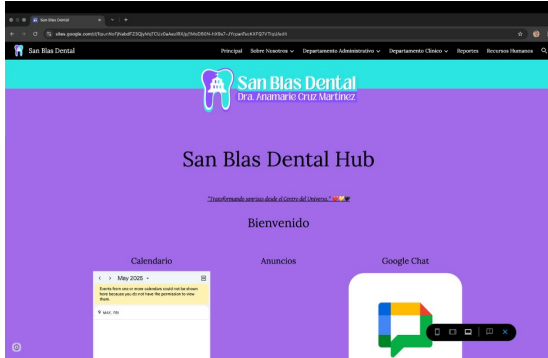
San Blas Dental
sites.google.com/d/1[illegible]
San Blas Dental
Principal Sobre Nosotros Departamento Administrativo Departamento Clinico Reportes Recursos Humanos
San Blas Dental
Dra. Anamarie Cruz Martinez
San Blas Dental Hub
"Transformando sonrisas desde el Centro del Universo."
Bienvenido
Calendario
Anuncios
Google Chat
May 2025
Events from one or more calendars could not be shown here because you do not have the permission to view them.
MAY, FRI